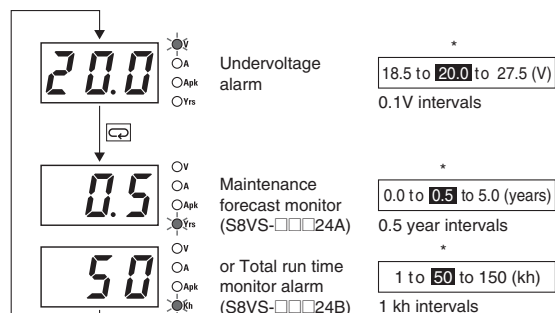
20.0

V
A
Apk
Yrs

Undervoltage alarm

*

18.5 to 20.0 to 27.5 (V)

0.1V intervals

0.5

V
A
Apk
Yrs

Maintenance forecast monitor (S8VS-□□□24A)

*

0.0 to 0.5 to 5.0 (years)

0.5 year intervals

50

V
A
Apk
kh

or Total run time monitor alarm (S8VS-□□□24B)

*

1 to 50 to 150 (kh)

1 kh intervals